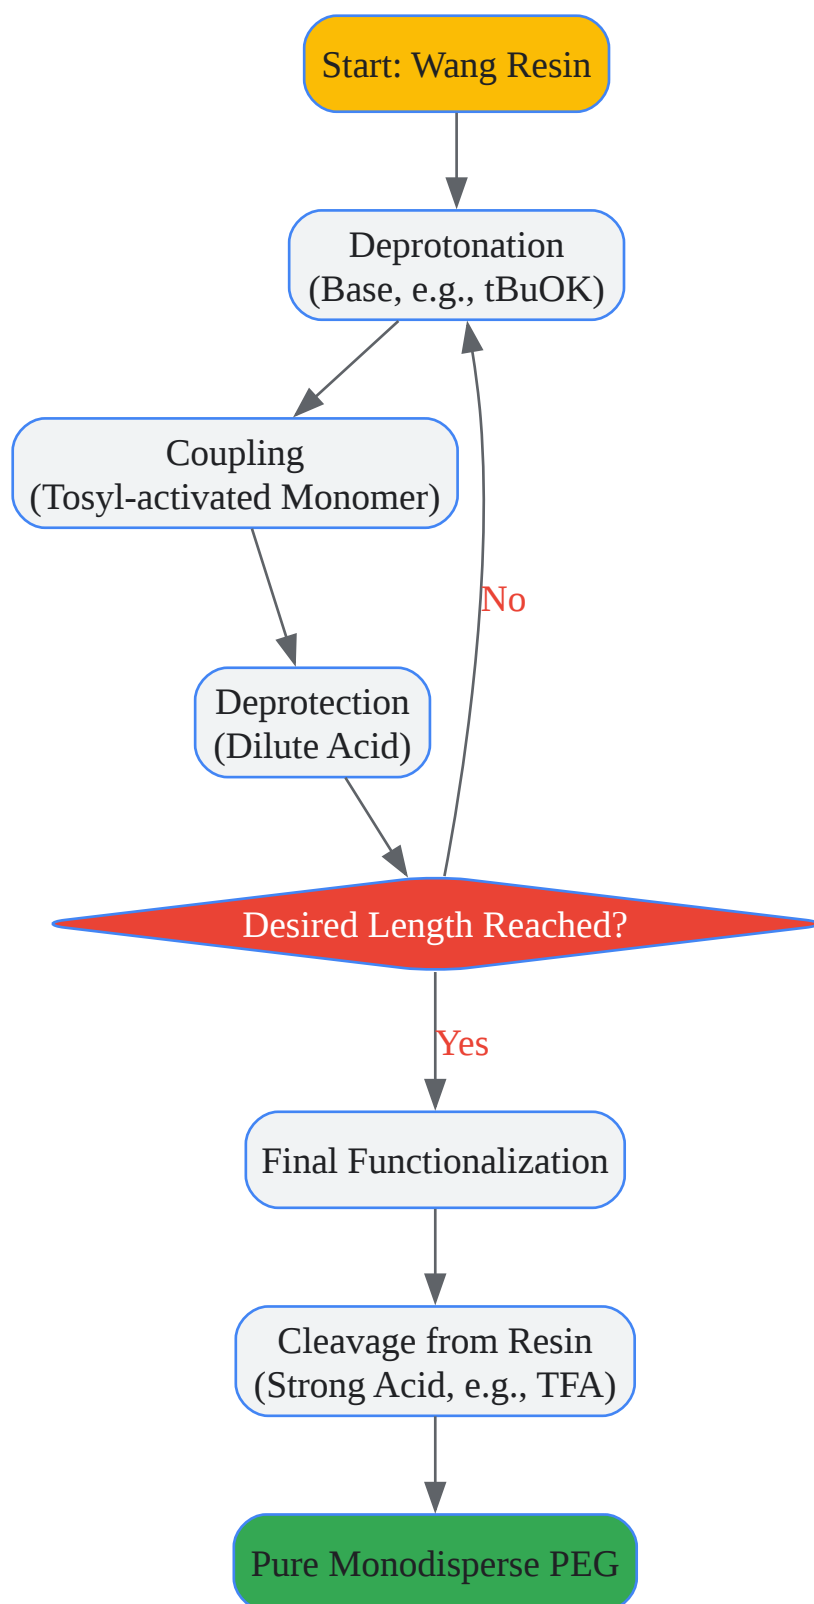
Start: Wang Resin

Deprotonation
(Base, e.g., tBuOK)

Coupling
(Tosyl-activated Monomer)

Deprotection
(Dilute Acid)

No

Desired Length Reached?

Yes

Final Functionalization

Cleavage from Resin
(Strong Acid, e.g., TFA)

Pure Monodisperse PEG